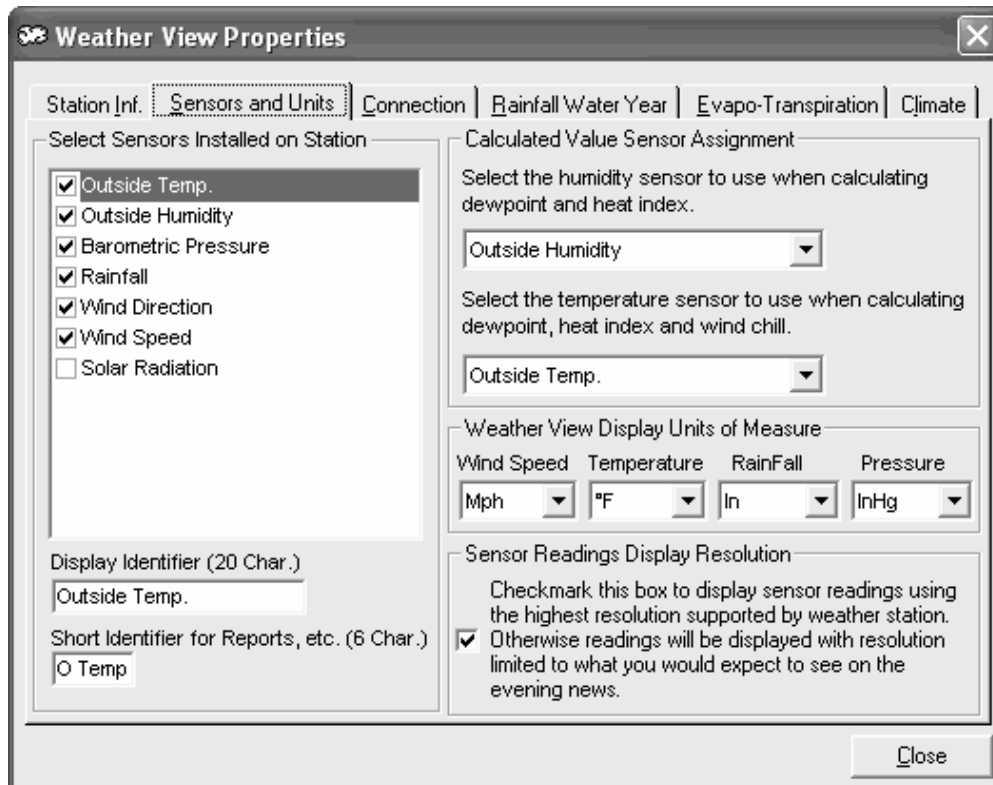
Weather View Properties

Station Inf. | Sensors and Units | Connection | Rainfall Water Year | Evapo-Transpiration | Climate

Select Sensors Installed on Station

Outside Temp.
Outside Humidity
Barometric Pressure
Rainfall
Wind Direction
Wind Speed
Solar Radiation

Display Identifier (20 Char.)
Outside Temp.

Short Identifier for Reports, etc. (6 Char.)
O Temp

Calculated Value Sensor Assignment

Select the humidity sensor to use when calculating dewpoint and heat index.

Outside Humidity

Select the temperature sensor to use when calculating dewpoint, heat index and wind chill.

Outside Temp.

Weather View Display Units of Measure

Wind Speed | Temperature | RainFall | Pressure
Mph | °F | In | InHg

Sensor Readings Display Resolution

Checkmark this box to display sensor readings using the highest resolution supported by weather station. Otherwise readings will be displayed with resolution limited to what you would expect to see on the evening news.

Close